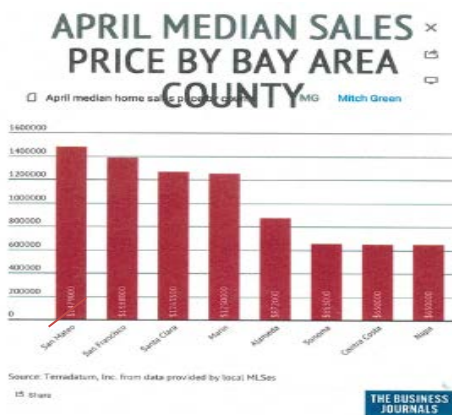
APRIL MEDIAN SALES PRICE BY BAY AREA COUNTY

April median home sales price by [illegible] MG Mitch Green

1600000
1400000
1200000
1000000
800000
600000
400000
200000
0

$1478000 San Mateo
$1388000 San Francisco
$1255000 Santa Clara
$1240000 Marin
$872000 Alameda
$653500 Sonoma
$650000 Contra Costa
$650000 Napa

Source: Terradatum, Inc. from data provided by local MLSes

15 Shares

THE BUSINESS JOURNALS